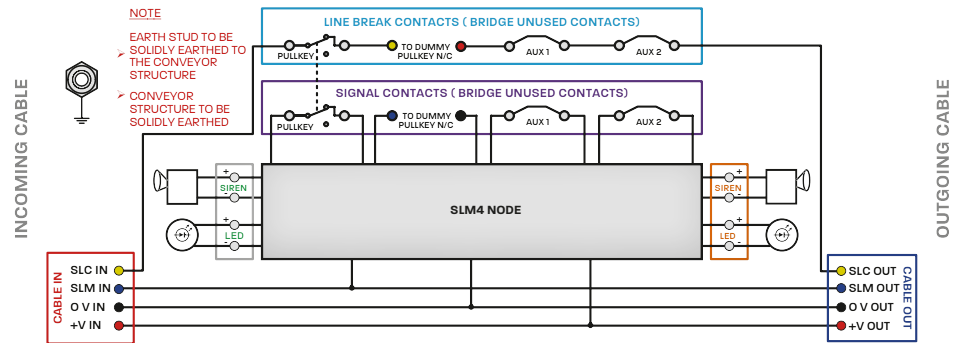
NOTE

EARTH STUD TO BE SOLIDLY EARTHED TO THE CONVEYOR STRUCTURE

CONVEYOR STRUCTURE TO BE SOLIDLY EARTHED

LINE BREAK CONTACTS ( BRIDGE UNUSED CONTACTS)

PULLKEY

TO DUMMY PULLKEY N/C

AUX 1

AUX 2

SIGNAL CONTACTS ( BRIDGE UNUSED CONTACTS)

PULLKEY

TO DUMMY PULLKEY N/C

AUX 1

AUX 2

INCOMING CABLE

OUTGOING CABLE

+
-
SIREN

+
-
LED

SLM4 NODE

+
-
SIREN

+
-
LED

CABLE IN

SLC IN
SLM IN
O V IN
+V IN

CABLE OUT

SLC OUT
SLM OUT
O V OUT
+V OUT